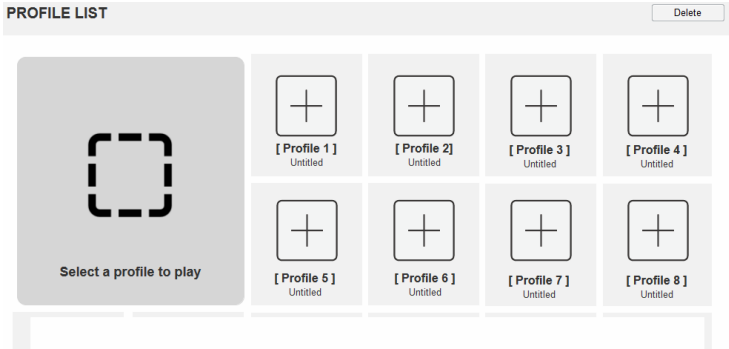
PROFILE LIST

Delete

Select a profile to play

[ Profile 1 ]
Untitled

[ Profile 2]
Untitled

[ Profile 3 ]
Untitled

[ Profile 4 ]
Untitled

[ Profile 5 ]
Untitled

[ Profile 6 ]
Untitled

[ Profile 7 ]
Untitled

[ Profile 8 ]
Untitled